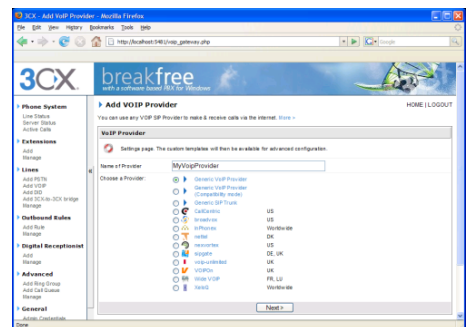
3CX - Add VoIP Provider - Mozilla Firefox

File Edit View History Bookmarks Tools Help

http://localhost:5481/voip_gateway.php

3CX

breakfree
with a software based PBX for Windows

Phone System
Line Status
Server Status
Active Calls

Extensions
Add
Manage

Lines
Add PSTN
Add VOIP
Add BRI
Add 3CX-to-3CX bridge
Manage

Outbound Rules
Add Rule
Manage

Digital Receptionist
Add
Manage

Advanced
Add Ring Group
Add Call Queue
Manage

General
Admin Credentials

Add VOIP Provider

HOME | LOGOUT

You can use any VOIP SIP Provider to make & receive calls via the internet. More »

VoIP Provider

Settings page. The custom templates will then be available for advanced configuration.

Name of Provider: MyVoipProvider

Choose a Provider:

| | | |
|---|---|---|
| Generic VoIP Provider | | |
| Generic VoIP Provider (Compatibility mode) | | |
| Generic SIP Trunk | | |
| CallCentric | US | |
| broadvoice | US | |
| inPhonex | Worldwide | |
| netel | DK | |
| nexvortex | US | |
| sipgate | DE, UK | |
| voip-unlimited | UK | |
| VOIPOx | UK | |
| Wize VOIP | FR, LU | |
| Xeloo | Worldwide | |

Next >

Done